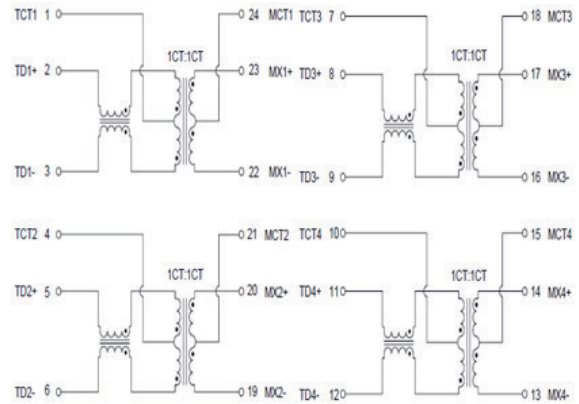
TCT1 1
TD1+ 2
TD1- 3
1CT:1CT
24 MCT1
23 MX1+
22 MX1-

TCT3 7
TD3+ 8
TD3- 9
1CT:1CT
18 MCT3
17 MX3+
16 MX3-

TCT2 4
TD2+ 5
TD2- 6
1CT:1CT
21 MCT2
20 MX2+
19 MX2-

TCT4 10
TD4+ 11
TD4- 12
1CT:1CT
15 MCT4
14 MX4+
13 MX4-